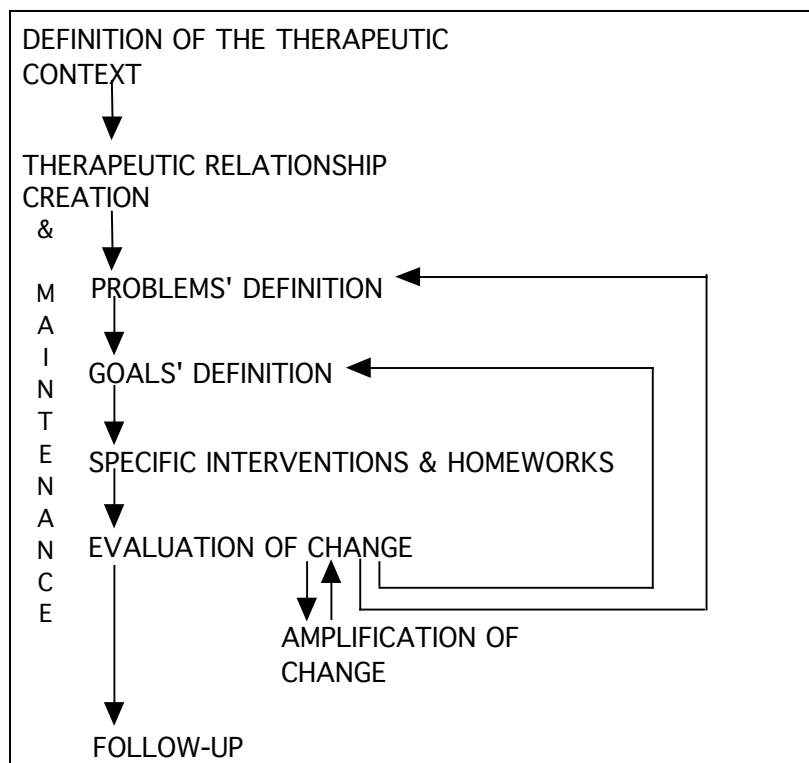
DEFINITION OF THE THERAPEUTIC CONTEXT

THERAPEUTIC RELATIONSHIP CREATION

&

MAINTENANCE

PROBLEMS' DEFINITION

GOALS' DEFINITION

SPECIFIC INTERVENTIONS & HOMEWORKS

EVALUATION OF CHANGE

AMPLIFICATION OF CHANGE

FOLLOW-UP